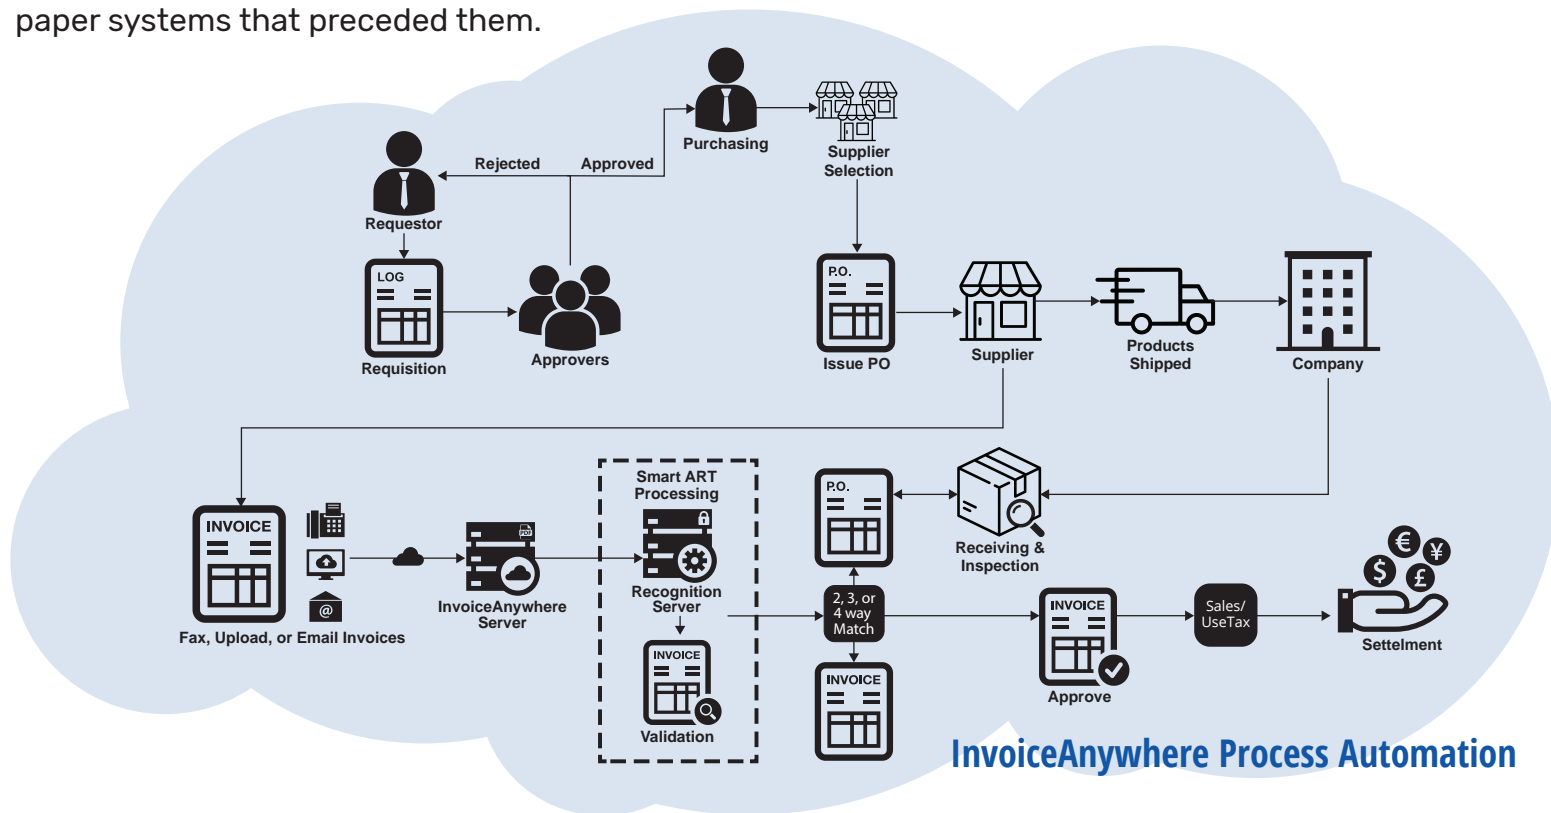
paper systems that preceded them.

Purchasing

Supplier Selection

Rejected

Approved

Requestor

LOG

Requisition

Approvers

P.O.

Issue PO

Supplier

Products Shipped

Company

INVOICE

Fax, Upload, or Email Invoices

@

PDF

InvoiceAnywhere Server

Smart ART Processing

Recognition Server

INVOICE

Validation

P.O.

Receiving & Inspection

2, 3, or 4 way Match

INVOICE

INVOICE

Approve

Sales/ UseTax

€ ¥ $ £

Settelment

InvoiceAnywhere Process Automation